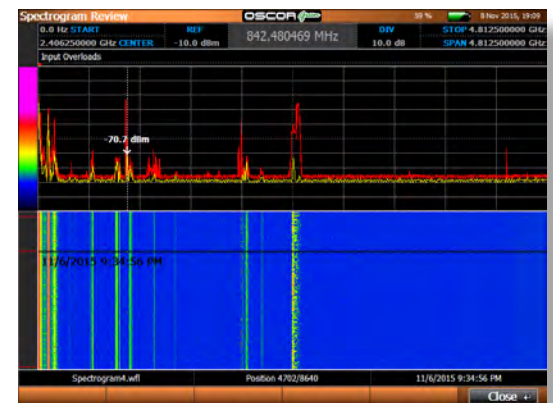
Spectrogram Review
OSCOR
39 %
8 Nov 2015, 19:09
0.0 Hz START
2.406250000 GHz CENTER
REF
-10.0 dBm
842.480469 MHz
DIV
10.0 dB
STOP 4.812500000 GHz
SPAN 4.812500000 GHz
Input Overloads
-70.7 dBm
11/6/2015 9:34:56 PM
Spectrogram4.wfl
Position 4702/8640
11/6/2015 9:34:56 PM
Close